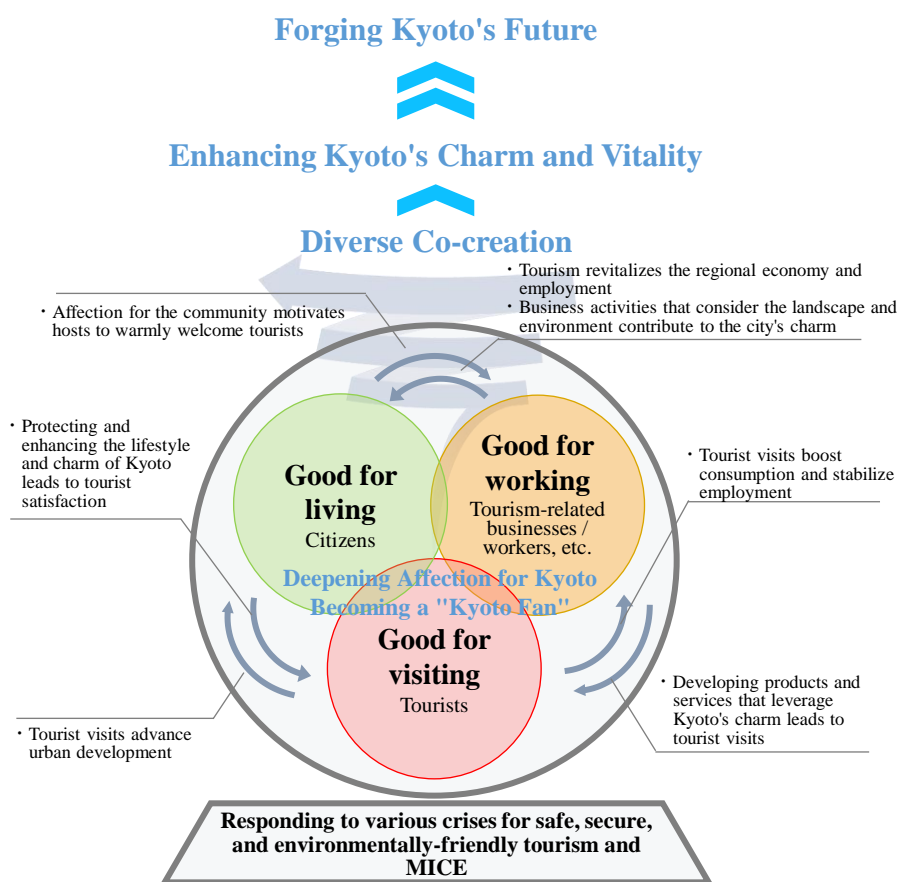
Forging Kyoto's Future

Enhancing Kyoto's Charm and Vitality

Diverse Co-creation

・Tourism revitalizes the regional economy and employment
・Business activities that consider the landscape and environment contribute to the city's charm

・Affection for the community motivates hosts to warmly welcome tourists

・Protecting and enhancing the lifestyle and charm of Kyoto leads to tourist satisfaction

Good for living
Citizens

Good for working
Tourism-related businesses / workers, etc.

・Tourist visits boost consumption and stabilize employment

Deepening Affection for Kyoto
Becoming a "Kyoto Fan"

Good for visiting
Tourists

・Developing products and services that leverage Kyoto's charm leads to tourist visits

・Tourist visits advance urban development

Responding to various crises for safe, secure, and environmentally-friendly tourism and MICE